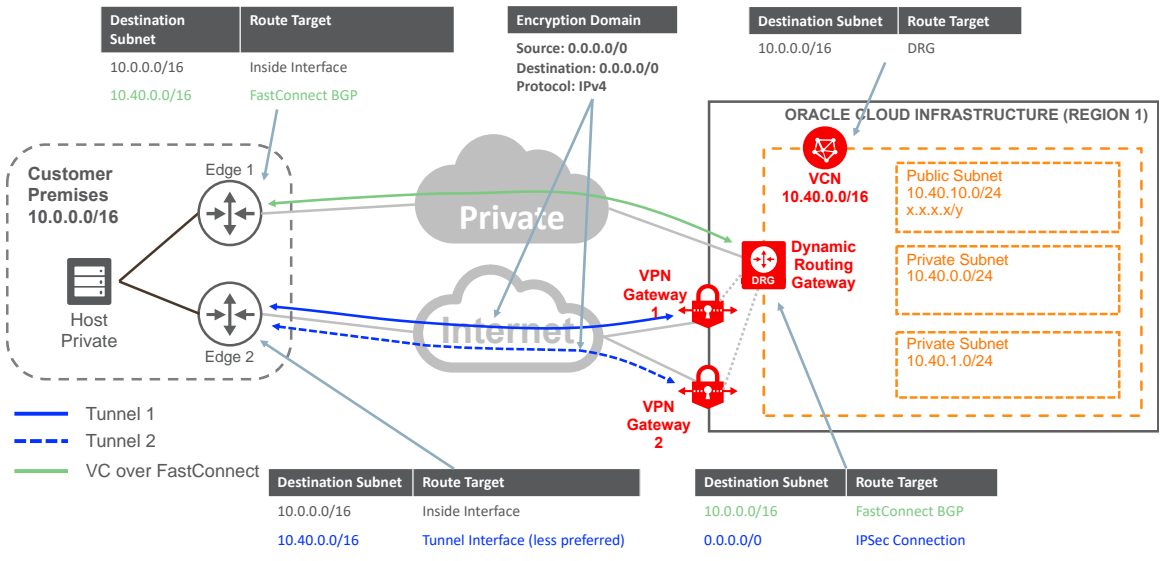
| Destination Subnet | Route Target |
|---|---|
| 10.0.0.0/16 | Inside Interface |
| 10.40.0.0/16 | FastConnect BGP |

Encryption Domain

Source: 0.0.0.0/0
Destination: 0.0.0.0/0
Protocol: IPv4

| Destination Subnet | Route Target |
|---|---|
| 10.0.0.0/16 | DRG |

ORACLE CLOUD INFRASTRUCTURE (REGION 1)

Customer Premises
10.0.0.0/16

Edge 1

Host
Private

Edge 2

Private

Internet

VCN
10.40.0.0/16

Public Subnet
10.40.10.0/24
x.x.x.x/y

DRG

Dynamic Routing Gateway

Private Subnet
10.40.0.0/24

VPN Gateway 1

VPN Gateway 2

Private Subnet
10.40.1.0/24

Tunnel 1
Tunnel 2
VC over FastConnect

| Destination Subnet | Route Target |
|---|---|
| 10.0.0.0/16 | Inside Interface |
| 10.40.0.0/16 | Tunnel Interface (less preferred) |

| Destination Subnet | Route Target |
|---|---|
| 10.0.0.0/16 | FastConnect BGP |
| 0.0.0.0/0 | IPSec Connection |